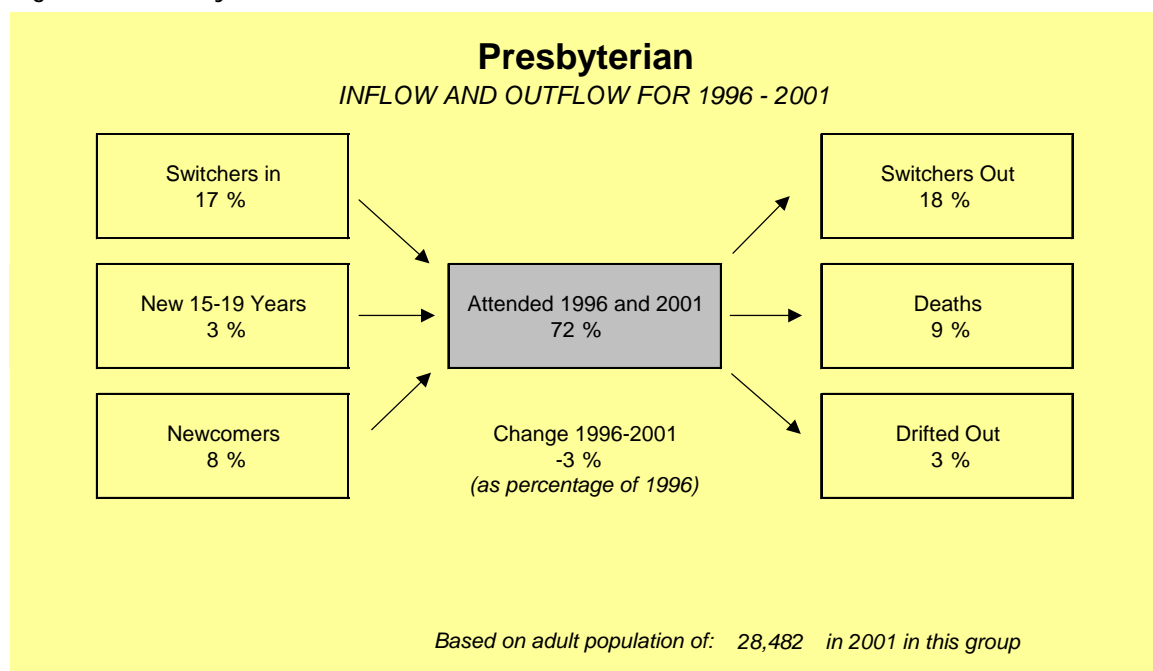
Presbyterian

INFLOW AND OUTFLOW FOR 1996 - 2001

Switchers in
17 %

New 15-19 Years
3 %

Newcomers
8 %

Attended 1996 and 2001
72 %

Change 1996-2001
-3 %
(as percentage of 1996)

Switchers Out
18 %

Deaths
9 %

Drifted Out
3 %

Based on adult population of: 28,482 in 2001 in this group